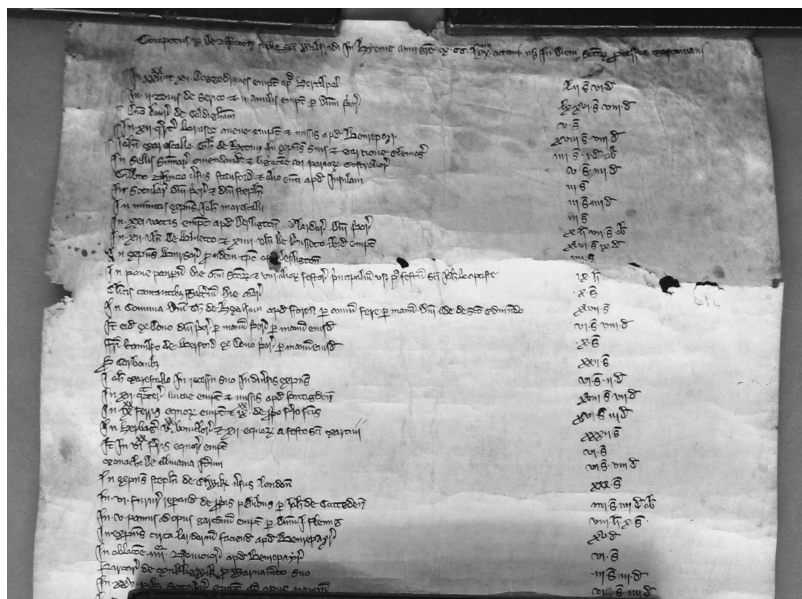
Compotus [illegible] anno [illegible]

In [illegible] emptis apud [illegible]
In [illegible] empt' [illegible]
In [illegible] de Coldingham
In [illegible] empt' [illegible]
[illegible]
In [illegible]
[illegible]
In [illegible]
In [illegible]
In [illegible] empt' apud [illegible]
In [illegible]
In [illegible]
In pane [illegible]
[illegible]
In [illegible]
In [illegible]
In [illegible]
In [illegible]
In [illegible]
In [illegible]
In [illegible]
In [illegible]
In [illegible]
In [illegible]
In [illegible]
In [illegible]
In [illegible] London
In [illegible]
In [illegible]
In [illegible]
In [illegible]
In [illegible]
In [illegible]

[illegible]
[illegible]
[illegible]
vi s.
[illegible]
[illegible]
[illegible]
vi s. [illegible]
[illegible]
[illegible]
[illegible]
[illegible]
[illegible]
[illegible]
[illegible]
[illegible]
x li.
x s.
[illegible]
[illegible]
x s.
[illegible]
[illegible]
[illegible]
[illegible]
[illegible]
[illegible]
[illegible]
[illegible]
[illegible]
xx s.
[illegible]
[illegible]
xx s.
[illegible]
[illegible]
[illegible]